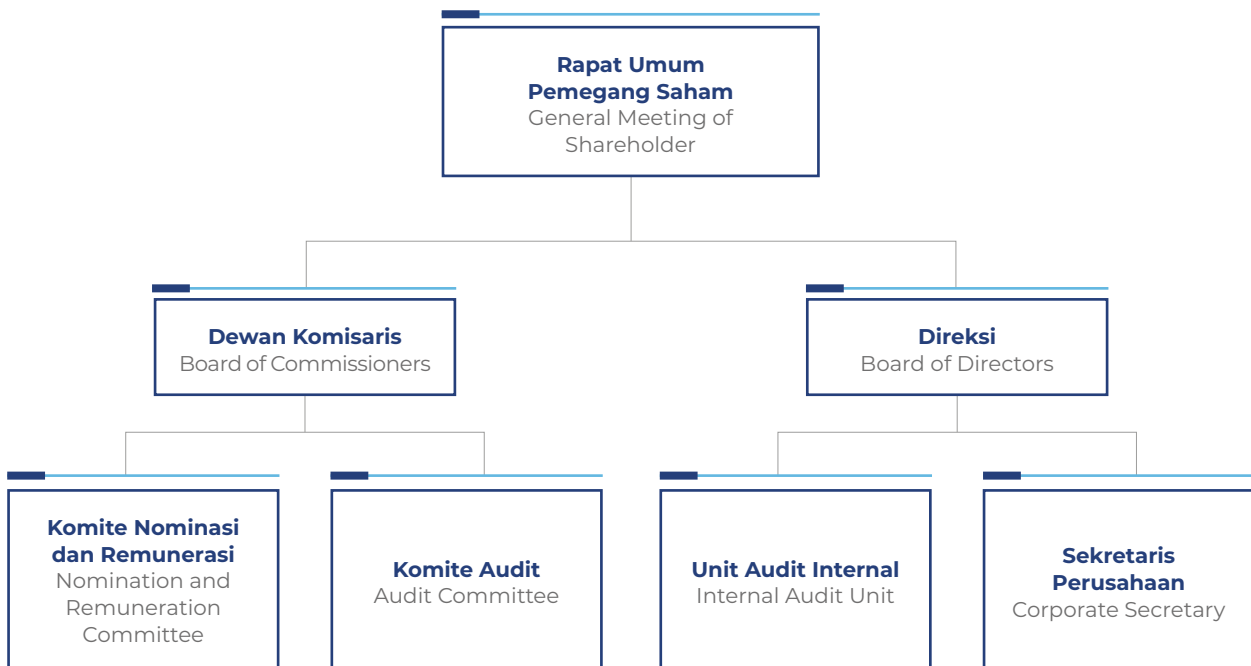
Rapat Umum Pemegang Saham
General Meeting of Shareholder

Dewan Komisaris
Board of Commissioners

Direksi
Board of Directors

Komite Nominasi dan Remunerasi
Nomination and Remuneration Committee

Komite Audit
Audit Committee

Unit Audit Internal
Internal Audit Unit

Sekretaris Perusahaan
Corporate Secretary